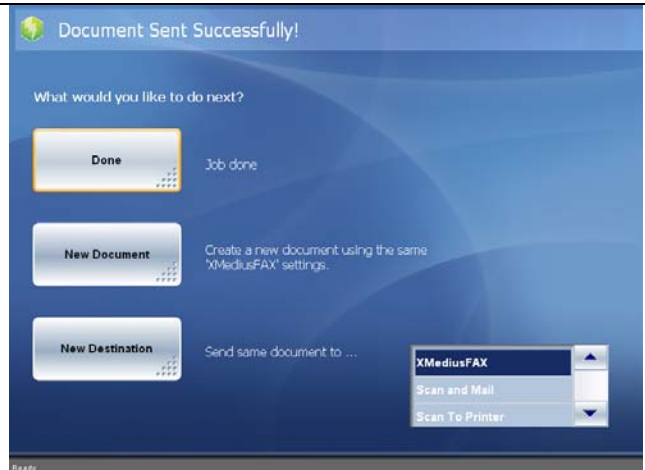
Document Sent Successfully!

What would you like to do next?

Done

Job done

New Document

Create a new document using the same 'XMediusFAX' settings.

New Destination

Send same document to ...

XMediusFAX

Scan and Mail

Scan To Printer

Ready